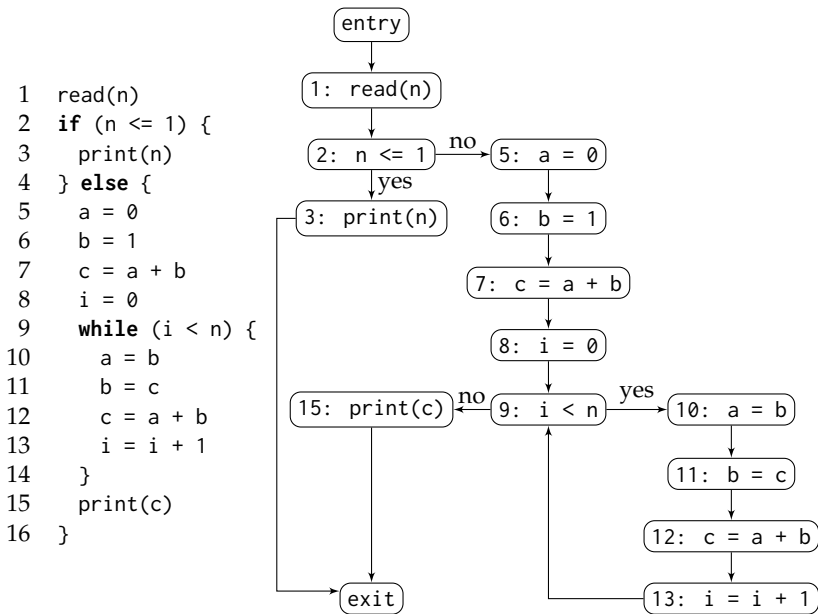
1 read(n)
2 if (n <= 1) {
3 print(n)
4 } else {
5 a = 0
6 b = 1
7 c = a + b
8 i = 0
9 while (i < n) {
10 a = b
11 b = c
12 c = a + b
13 i = i + 1
14 }
15 print(c)
16 }

entry
1: read(n)
2: n <= 1
no
yes
5: a = 0
3: print(n)
6: b = 1
7: c = a + b
8: i = 0
15: print(c)
no
9: i < n
yes
10: a = b
11: b = c
12: c = a + b
exit
13: i = i + 1